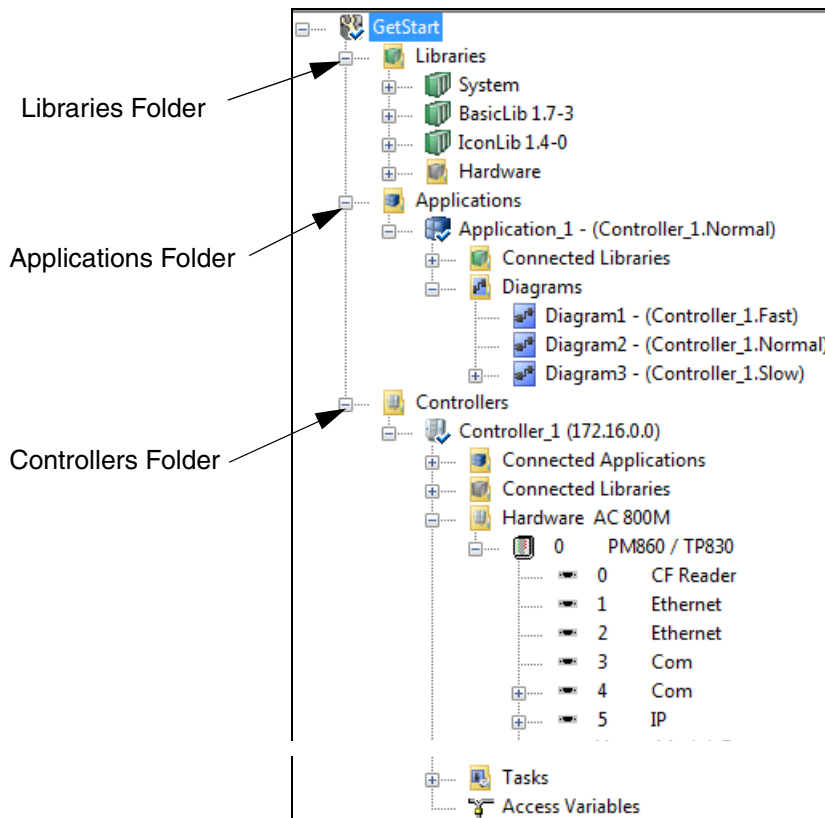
GetStart
Libraries
System
BasicLib 1.7-3
IconLib 1.4-0
Hardware
Applications
Application_1 - (Controller_1.Normal)
Connected Libraries
Diagrams
Diagram1 - (Controller_1.Fast)
Diagram2 - (Controller_1.Normal)
Diagram3 - (Controller_1.Slow)
Controllers
Controller_1 (172.16.0.0)
Connected Applications
Connected Libraries
Hardware AC 800M
0 PM860 / TP830
0 CF Reader
1 Ethernet
2 Ethernet
3 Com
4 Com
5 IP
Tasks
Access Variables

Libraries Folder
Applications Folder
Controllers Folder